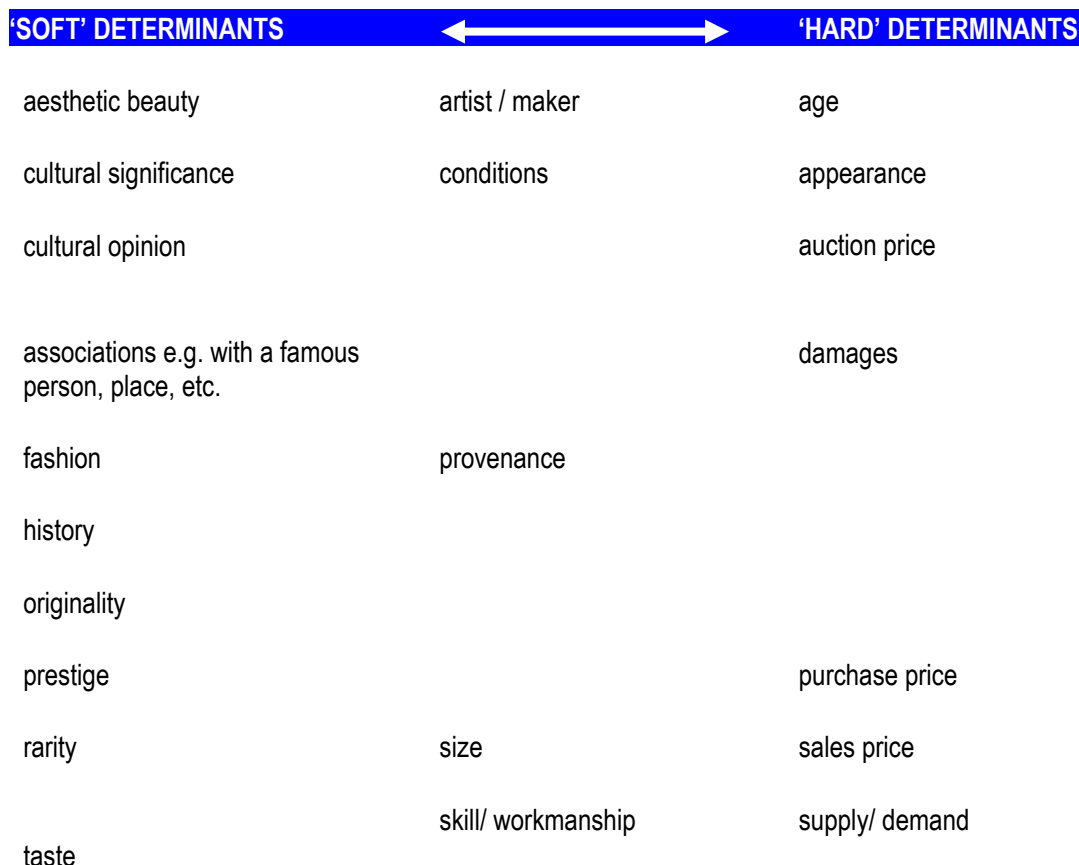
| 'SOFT' DETERMINANTS | | 'HARD' DETERMINANTS |
|---|---|---|
| aesthetic beauty | artist / maker | age |
| cultural significance | conditions | appearance |
| cultural opinion | | auction price |
| associations e.g. with a famous person, place, etc. | | damages |
| fashion | provenance | |
| history | | |
| originality | | |
| prestige | | purchase price |
| rarity | size | sales price |
| | skill/ workmanship | supply/ demand |
| taste | | |